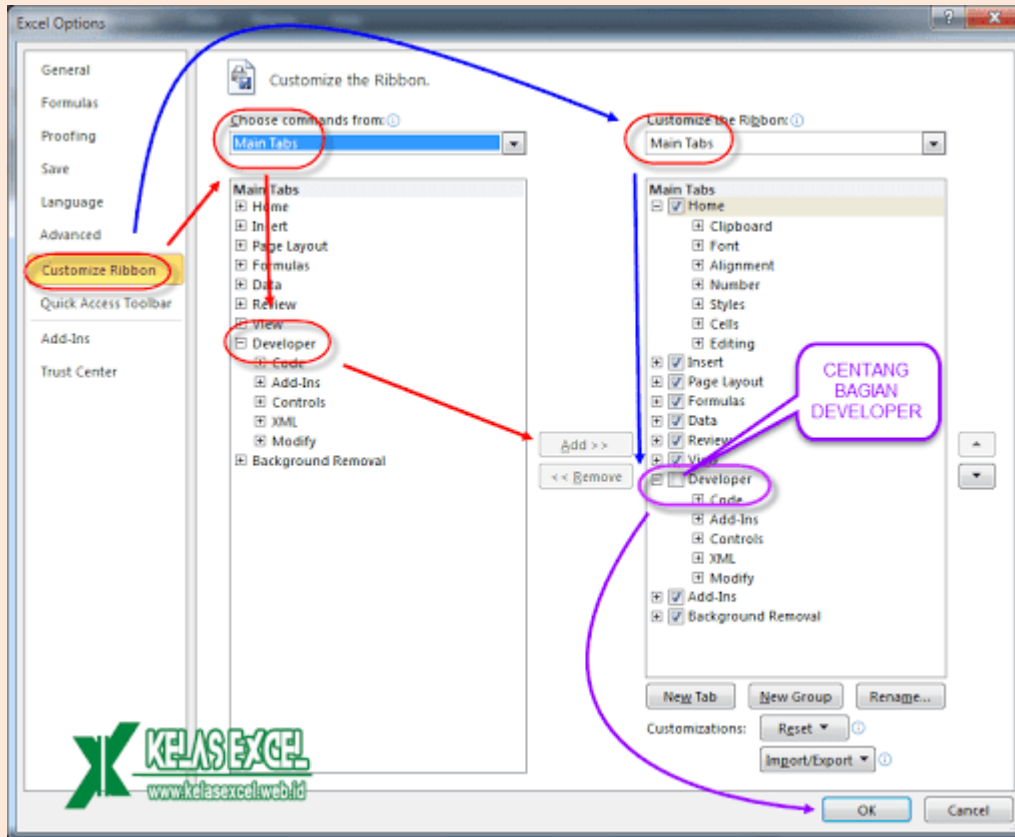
Excel Options

General
Formulas
Proofing
Save
Language
Advanced
Customize Ribbon
Quick Access Toolbar
Add-Ins
Trust Center

Customize the Ribbon.

Choose commands from:
Main Tabs

Main Tabs
Home
Insert
Page Layout
Formulas
Data
Review
View
Developer
Code
Add-Ins
Controls
XML
Modify
Background Removal

Add >>
<< Remove

Customize the Ribbon:
Main Tabs

Main Tabs
Home
Clipboard
Font
Alignment
Number
Styles
Cells
Editing
Insert
Page Layout
Formulas
Data
Review
View
Developer
Code
Add-Ins
Controls
XML
Modify
Add-Ins
Background Removal

CENTANG BAGIAN DEVELOPER

New Tab
New Group
Rename...
Customizations:
Reset
Import/Export

KELAS EXCEL
www.kelasexcel.web.id

OK
Cancel